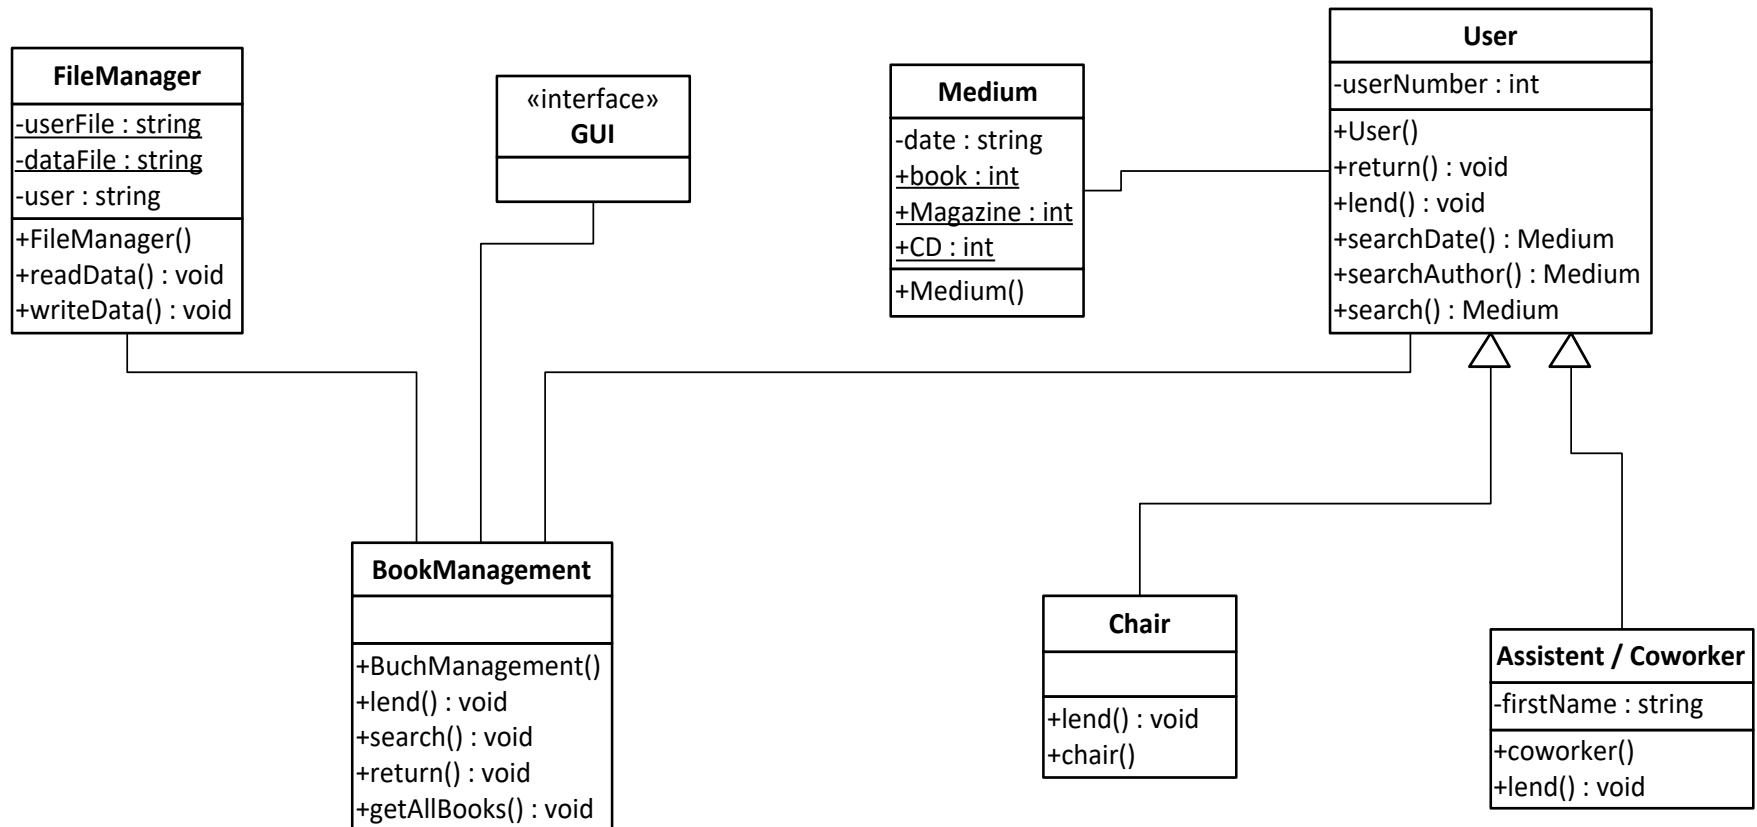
FileManager

-userFile : string
-dataFile : string
-user : string

+FileManager()
+readData() : void
+writeData() : void

«interface»
GUI

Medium

-date : string
+book : int
+Magazine : int
+CD : int

+Medium()

User

-userNumber : int

+User()
+return() : void
+lend() : void
+searchDate() : Medium
+searchAuthor() : Medium
+search() : Medium

BookManagement

+BuchManagement()
+lend() : void
+search() : void
+return() : void
+getAllBooks() : void

Chair

+lend() : void
+chair()

Assistent / Coworker

-firstName : string

+coworker()
+lend() : void